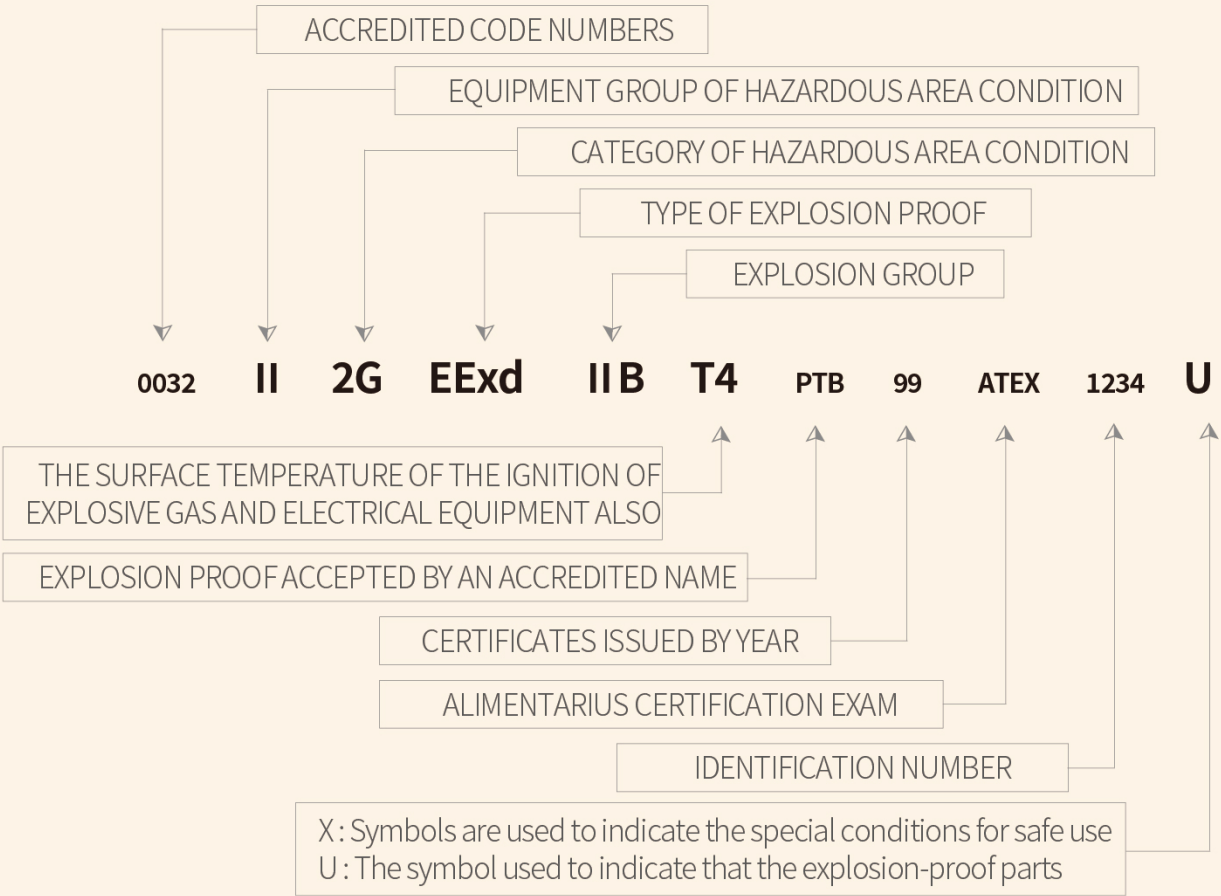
ACCREDITED CODE NUMBERS

EQUIPMENT GROUP OF HAZARDOUS AREA CONDITION

CATEGORY OF HAZARDOUS AREA CONDITION

TYPE OF EXPLOSION PROOF

EXPLOSION GROUP

0032 II 2G EExd II B T4 PTB 99 ATEX 1234 U

THE SURFACE TEMPERATURE OF THE IGNITION OF EXPLOSIVE GAS AND ELECTRICAL EQUIPMENT ALSO

EXPLOSION PROOF ACCEPTED BY AN ACCREDITED NAME

CERTIFICATES ISSUED BY YEAR

ALIMENTARIUS CERTIFICATION EXAM

IDENTIFICATION NUMBER

X : Symbols are used to indicate the special conditions for safe use
U : The symbol used to indicate that the explosion-proof parts